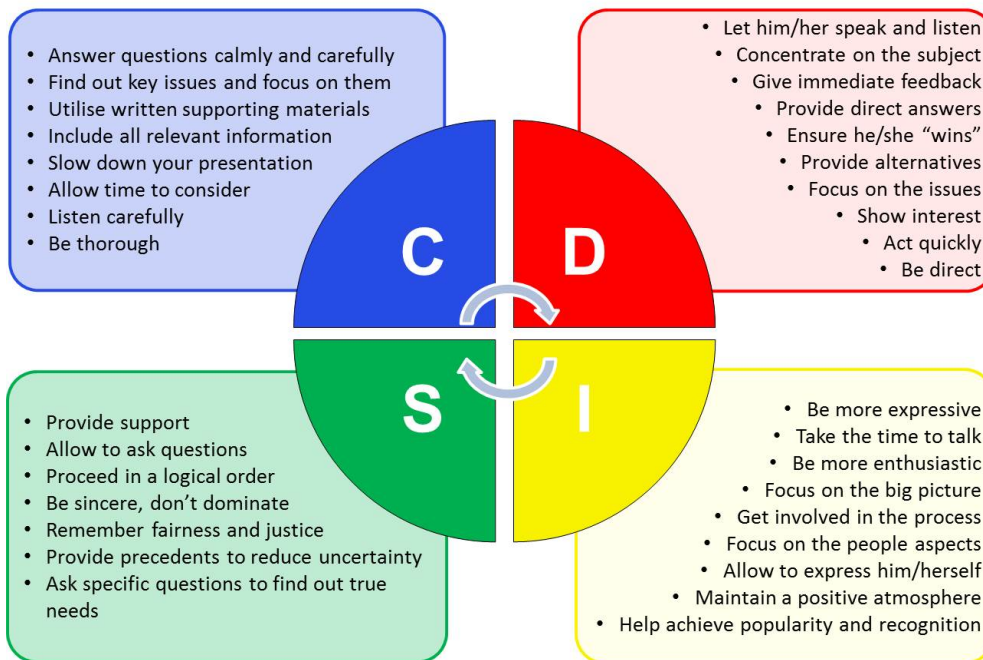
- Answer questions calmly and carefully
- Find out key issues and focus on them
- Utilise written supporting materials
- Include all relevant information
- Slow down your presentation
- Allow time to consider
- Listen carefully
- Be thorough

- Let him/her speak and listen
- Concentrate on the subject
- Give immediate feedback
- Provide direct answers
- Ensure he/she "wins"
- Provide alternatives
- Focus on the issues
- Show interest
- Act quickly
- Be direct

C

D

S

I

- Provide support
- Allow to ask questions
- Proceed in a logical order
- Be sincere, don't dominate
- Remember fairness and justice
- Provide precedents to reduce uncertainty
- Ask specific questions to find out true needs

- Be more expressive
- Take the time to talk
- Be more enthusiastic
- Focus on the big picture
- Get involved in the process
- Focus on the people aspects
- Allow to express him/herself
- Maintain a positive atmosphere
- Help achieve popularity and recognition